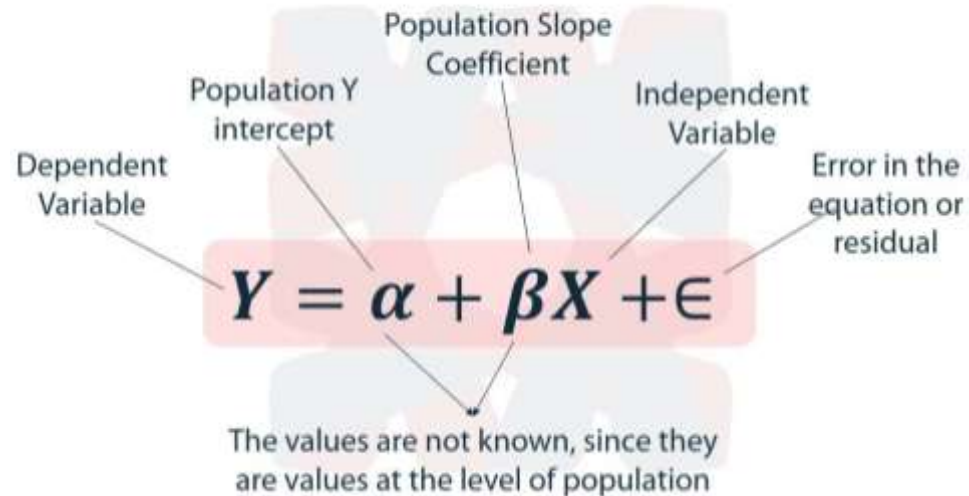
Population Slope Coefficient

Population Y intercept

Independent Variable

Dependent Variable

Error in the equation or residual

$Y = \alpha + \beta X + \in$

The values are not known, since they are values at the level of population